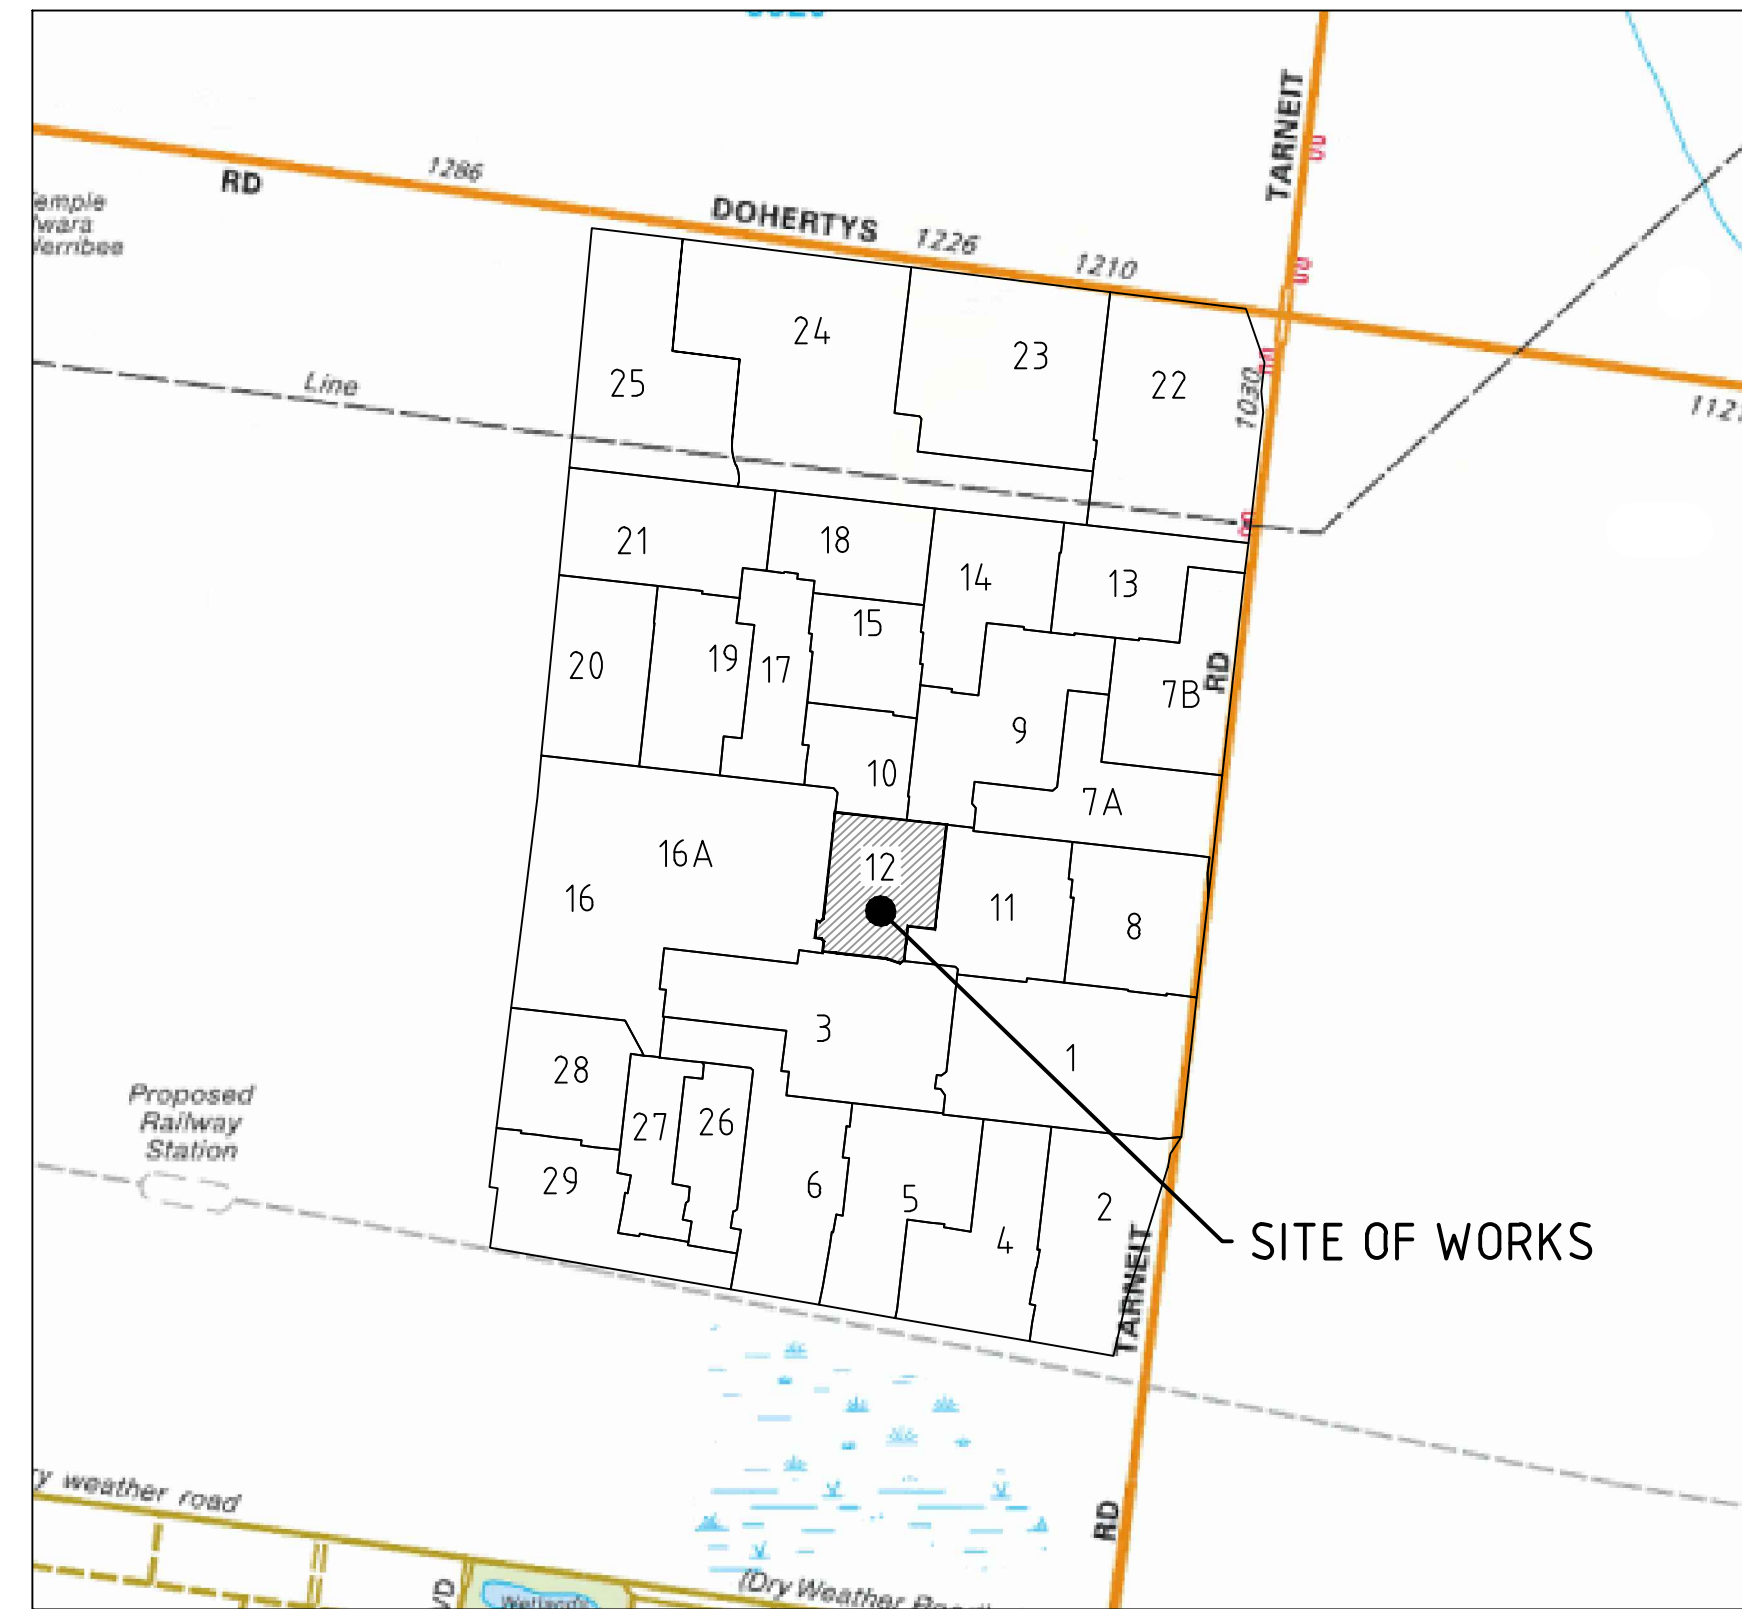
Temple
Iwara
Werribee

RD
1286
DOHERTYS
1226
1210
TARNEIT
1030
1121

Line

25
24
23
22
21
18
14
13
20
19
17
15
9
7B
RD
10
7A
16A
12
16
11
8
3
1
28
27
26
29
6
5
4
2
TARNEIT
RD

SITE OF WORKS

Proposed
Railway
Station

y weather road
(Dry Weather Road)